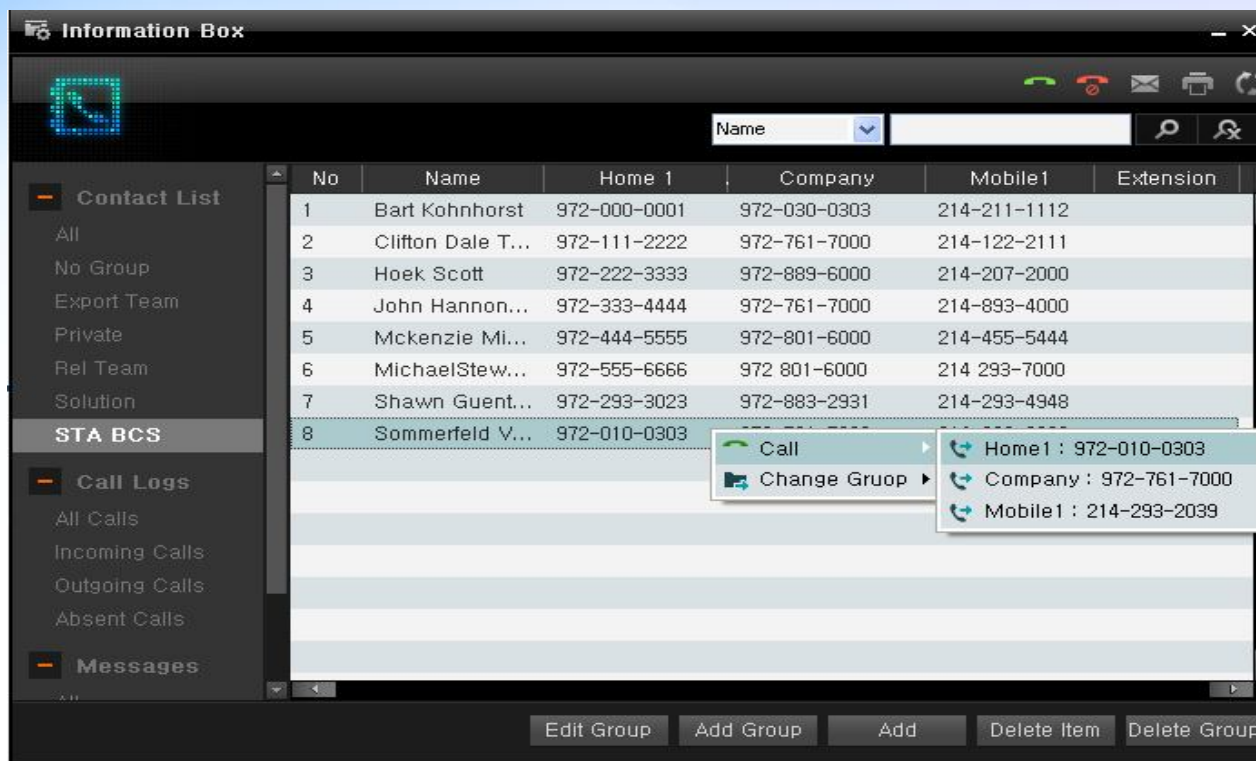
Information Box

Name

Contact List
All
No Group
Export Team
Private
Rel Team
Solution
STA BCS

Call Logs
All Calls
Incoming Calls
Outgoing Calls
Absent Calls

Messages

| No | Name | Home 1 | Company | Mobile1 | Extension |
|---|---|---|---|---|---|
| 1 | Bart Kohnhorst | 972-000-0001 | 972-030-0303 | 214-211-1112 | |
| 2 | Clifton Dale T... | 972-111-2222 | 972-761-7000 | 214-122-2111 | |
| 3 | Hoek Scott | 972-222-3333 | 972-889-6000 | 214-207-2000 | |
| 4 | John Hannon... | 972-333-4444 | 972-761-7000 | 214-893-4000 | |
| 5 | Mckenzie Mi... | 972-444-5555 | 972-801-6000 | 214-455-5444 | |
| 6 | MichaelStew... | 972-555-6666 | 972 801-6000 | 214 293-7000 | |
| 7 | Shawn Guent... | 972-293-3023 | 972-883-2931 | 214-293-4948 | |
| 8 | Sommerfeld V... | 972-010-0303 | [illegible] | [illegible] | |

Call
Change Gruop
Home1 : 972-010-0303
Company : 972-761-7000
Mobile1 : 214-293-2039

Edit Group
Add Group
Add
Delete Item
Delete Group